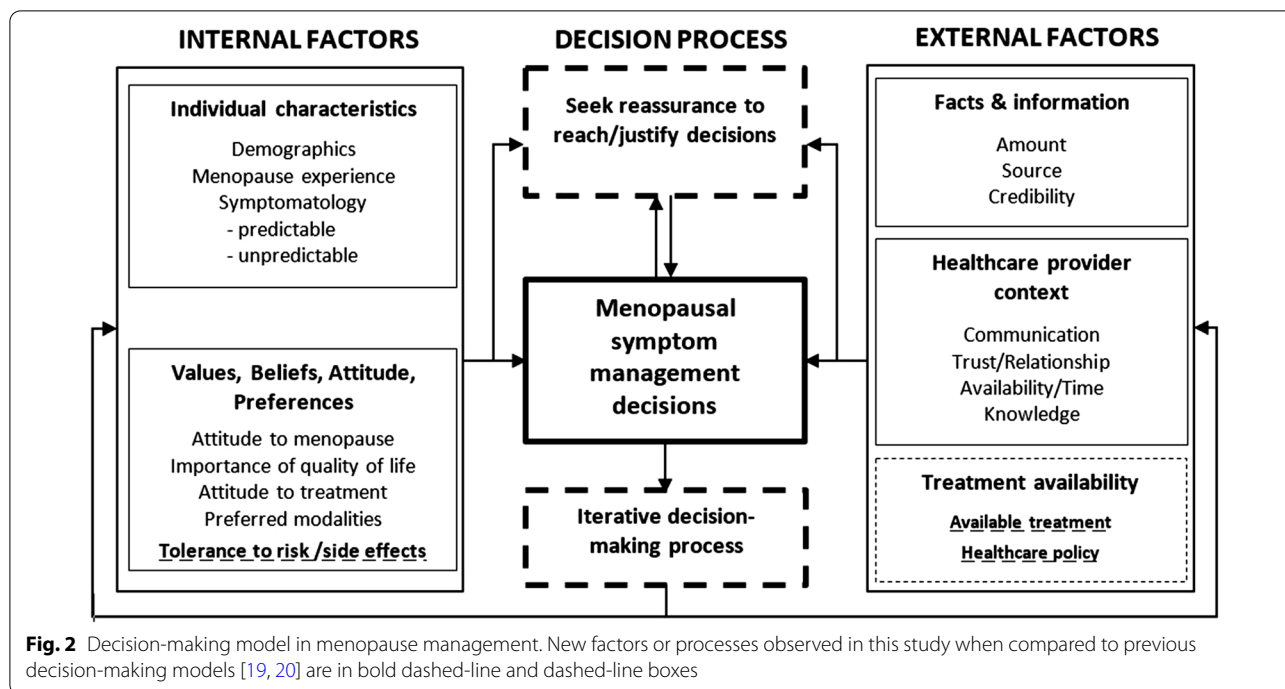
INTERNAL FACTORS

Individual characteristics

Demographics
Menopause experience
Symptomatology
- predictable
- unpredictable

Values, Beliefs, Attitude, Preferences

Attitude to menopause
Importance of quality of life
Attitude to treatment
Preferred modalities
Tolerance to risk /side effects

DECISION PROCESS

Seek reassurance to reach/justify decisions

Menopausal symptom management decisions

Iterative decision-making process

EXTERNAL FACTORS

Facts & information

Amount
Source
Credibility

Healthcare provider context

Communication
Trust/Relationship
Availability/Time
Knowledge

Treatment availability

Available treatment
Healthcare policy

**Fig. 2** Decision-making model in menopause management. New factors or processes observed in this study when compared to previous decision-making models [19, 20] are in bold dashed-line and dashed-line boxes